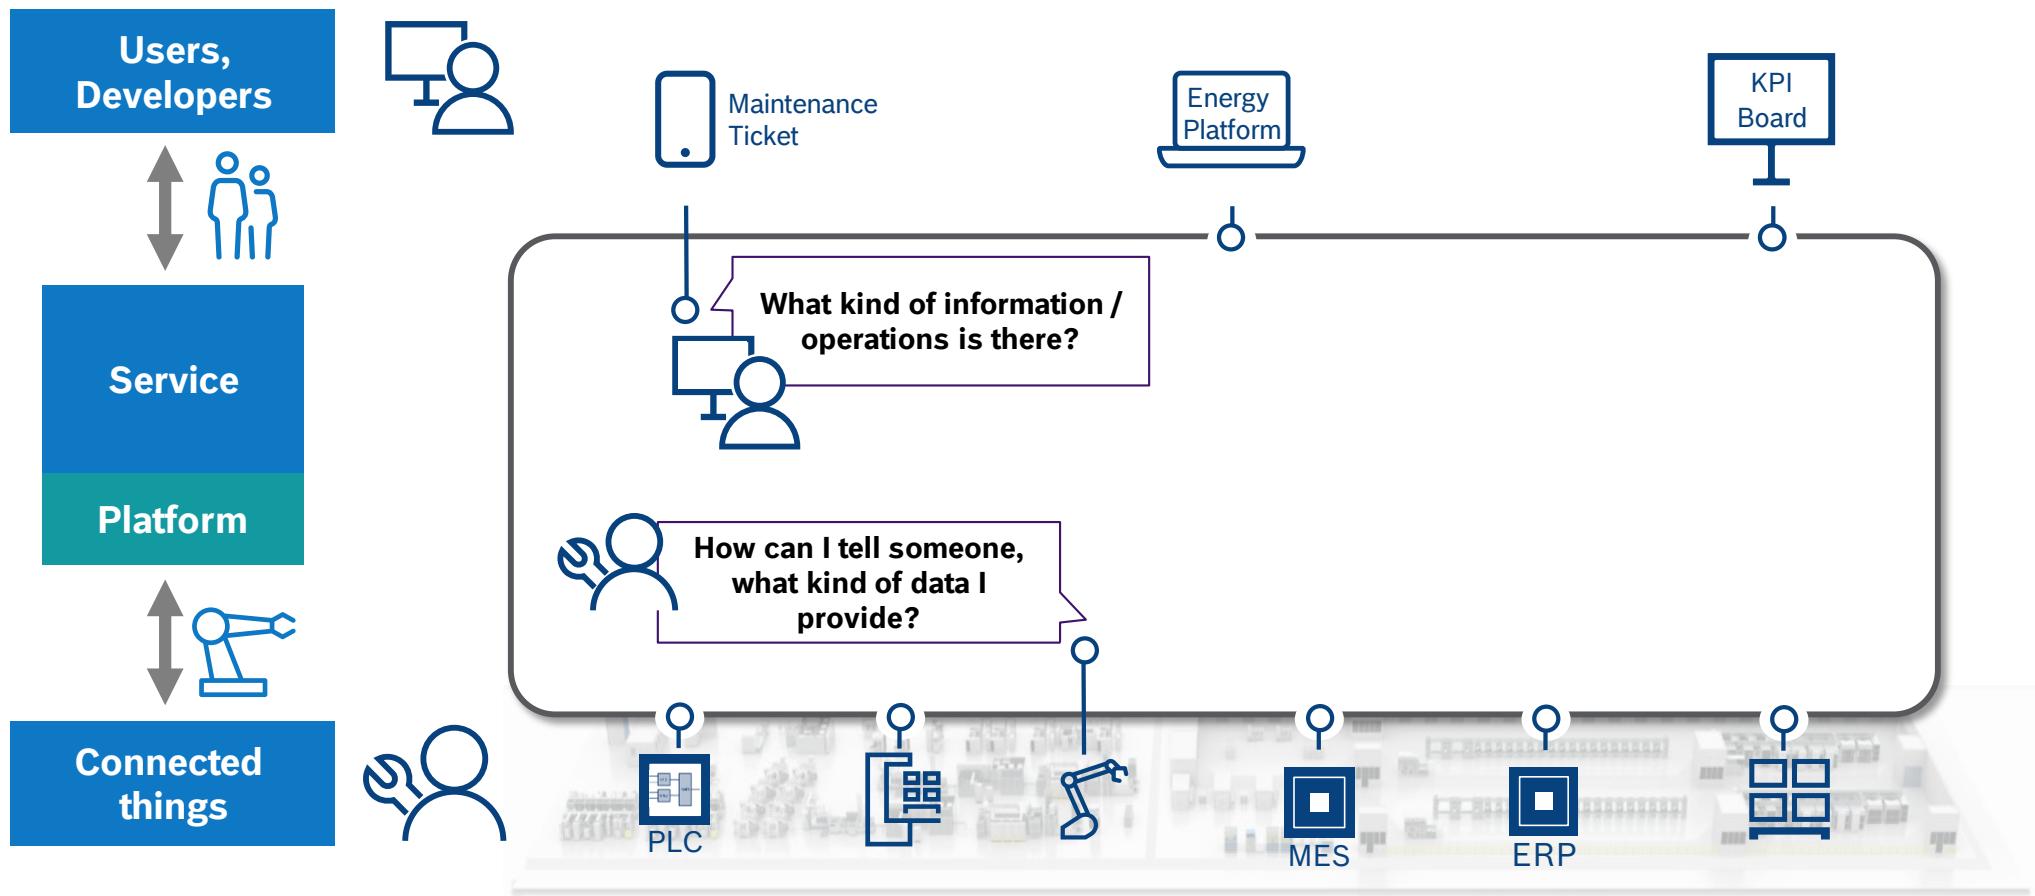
Users, Developers

Service

Platform

Connected things

Maintenance Ticket

Energy Platform

KPI Board

What kind of information / operations is there?

How can I tell someone, what kind of data I provide?

PLC

MES

ERP